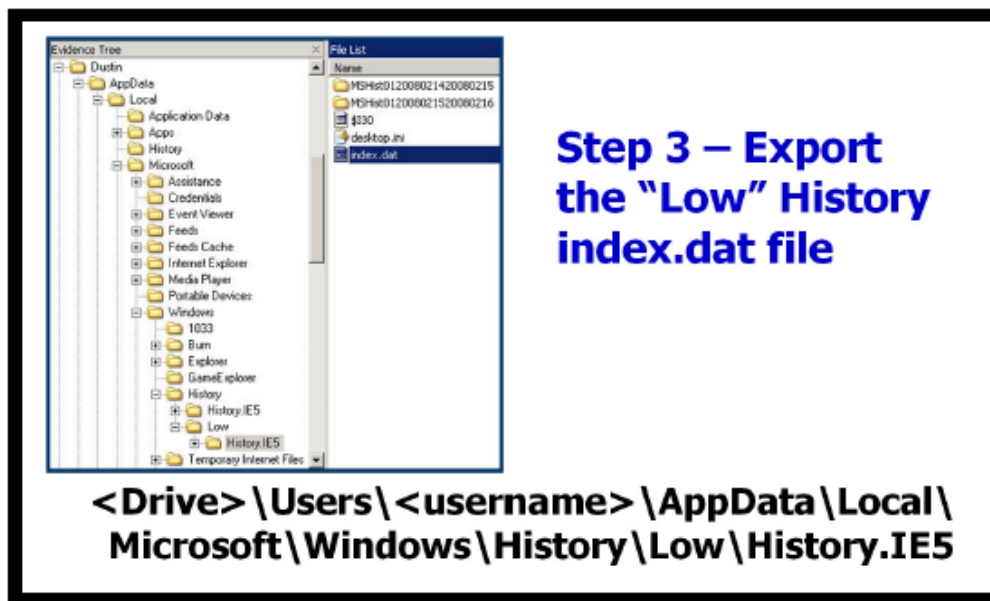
Evidence Tree

Dustin
AppData
Local
Application Data
Apps
History
Microsoft
Assistance
Credentials
Event Viewer
Feeds
Feeds Cache
Internet Explorer
Media Player
Portable Devices
Windows
1033
Burn
Explorer
GameExplorer
History
History.IE5
Low
History.IE5
Temporary Internet Files

File List

Name
MSHist012008021420080215
MSHist012008021520080216
$I30
desktop.ini
index.dat

Step 3 – Export the "Low" History index.dat file

<Drive>\Users\<username>\AppData\Local\Microsoft\Windows\History\Low\History.IE5